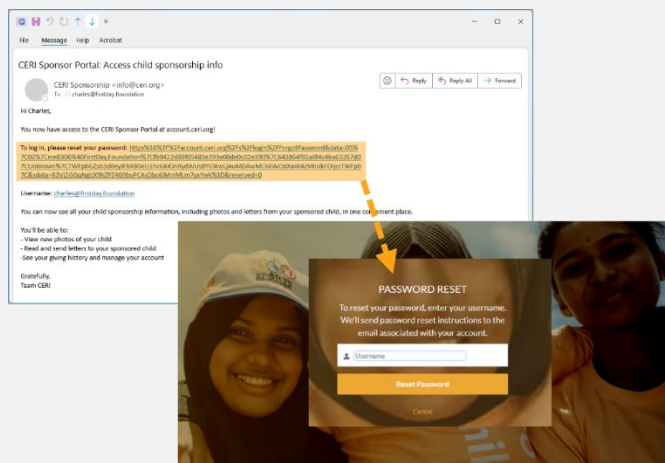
File Message Help Acrobat

CERI Sponsor Portal: Access child sponsorship info

CERI Sponsorship <info@ceri.org>
To charles@firstday.foundation

Reply Reply All Forward

Hi Charles,

You now have access to the CERI Sponsor Portal at account.ceri.org!

To log in, please reset your password: https%3A%2F%2Faccount.ceri.org%2Fs%2Flogin%2FForgotPassword&data=05%7C02%7Cmel036%40FirstDay.Foundation%7C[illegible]&sdata=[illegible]&reserved=0

Username: charles@firstday.foundation

You can now see all your child sponsorship information, including photos and letters from your sponsored child, in one convenient place.

You'll be able to:
- View new photos of your child
- Read and send letters to your sponsored child
-See your giving history and manage your account

Gratefully,
Team CERI

PASSWORD RESET

To reset your password, enter your username. We'll send password reset instructions to the email associated with your account.

Username

Reset Password

Cancel